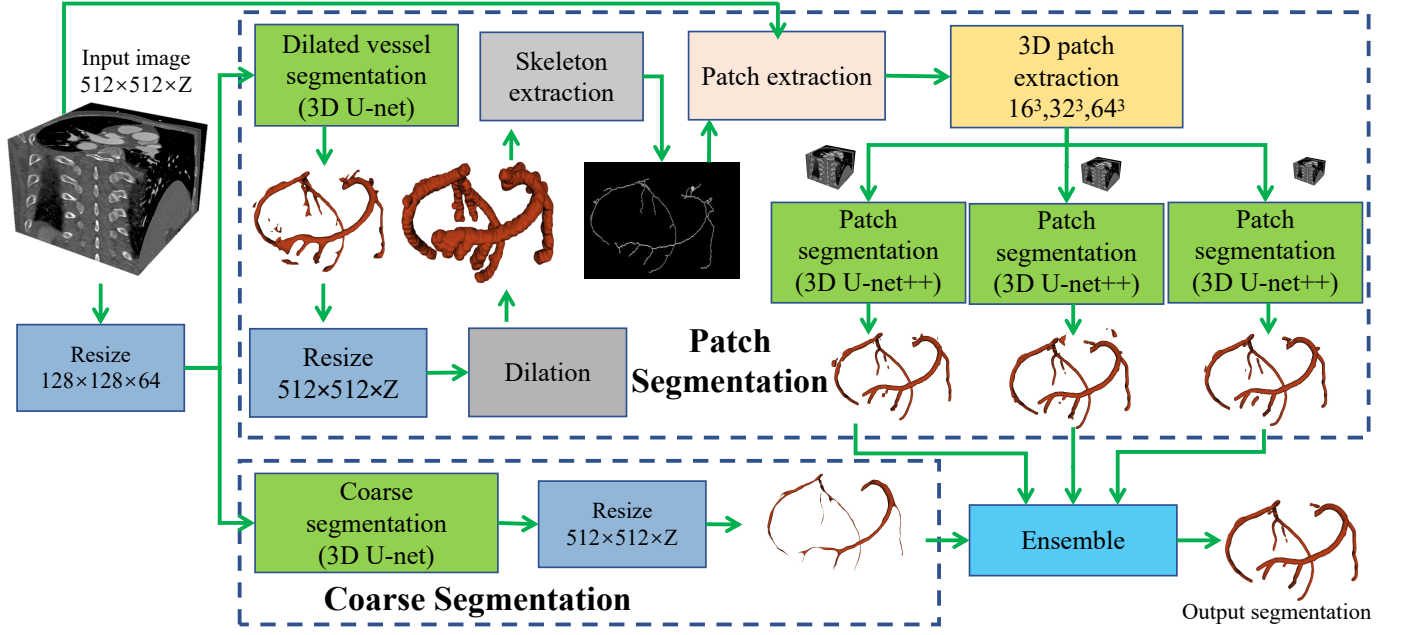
Input image
512×512×Z

Dilated vessel segmentation (3D U-net)

Skeleton extraction

Patch extraction

3D patch extraction
$16^3$,$32^3$,$64^3$

Patch segmentation (3D U-net++)

Patch segmentation (3D U-net++)

Patch segmentation (3D U-net++)

Resize
128×128×64

Resize
512×512×Z

Dilation

Patch Segmentation

Coarse segmentation (3D U-net)

Resize
512×512×Z

Ensemble

Coarse Segmentation

Output segmentation